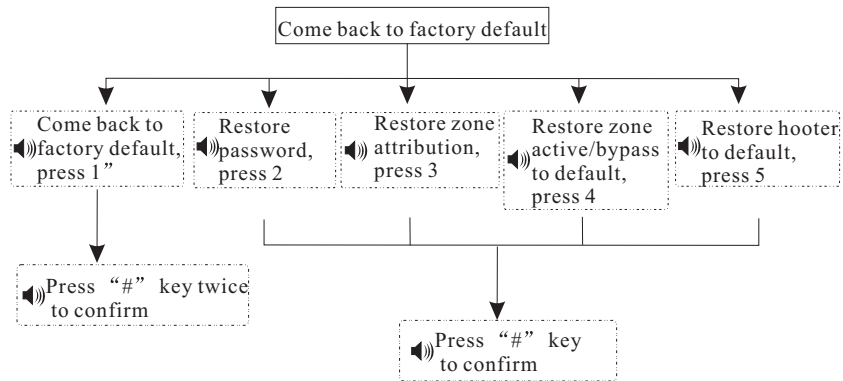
Come back to factory default

Come back to factory default, press 1”

Restore password, press 2

Restore zone attribution, press 3

Restore zone active/bypass to default, press 4

Restore hooter to default, press 5

Press “#” key twice to confirm

Press “#” key to confirm